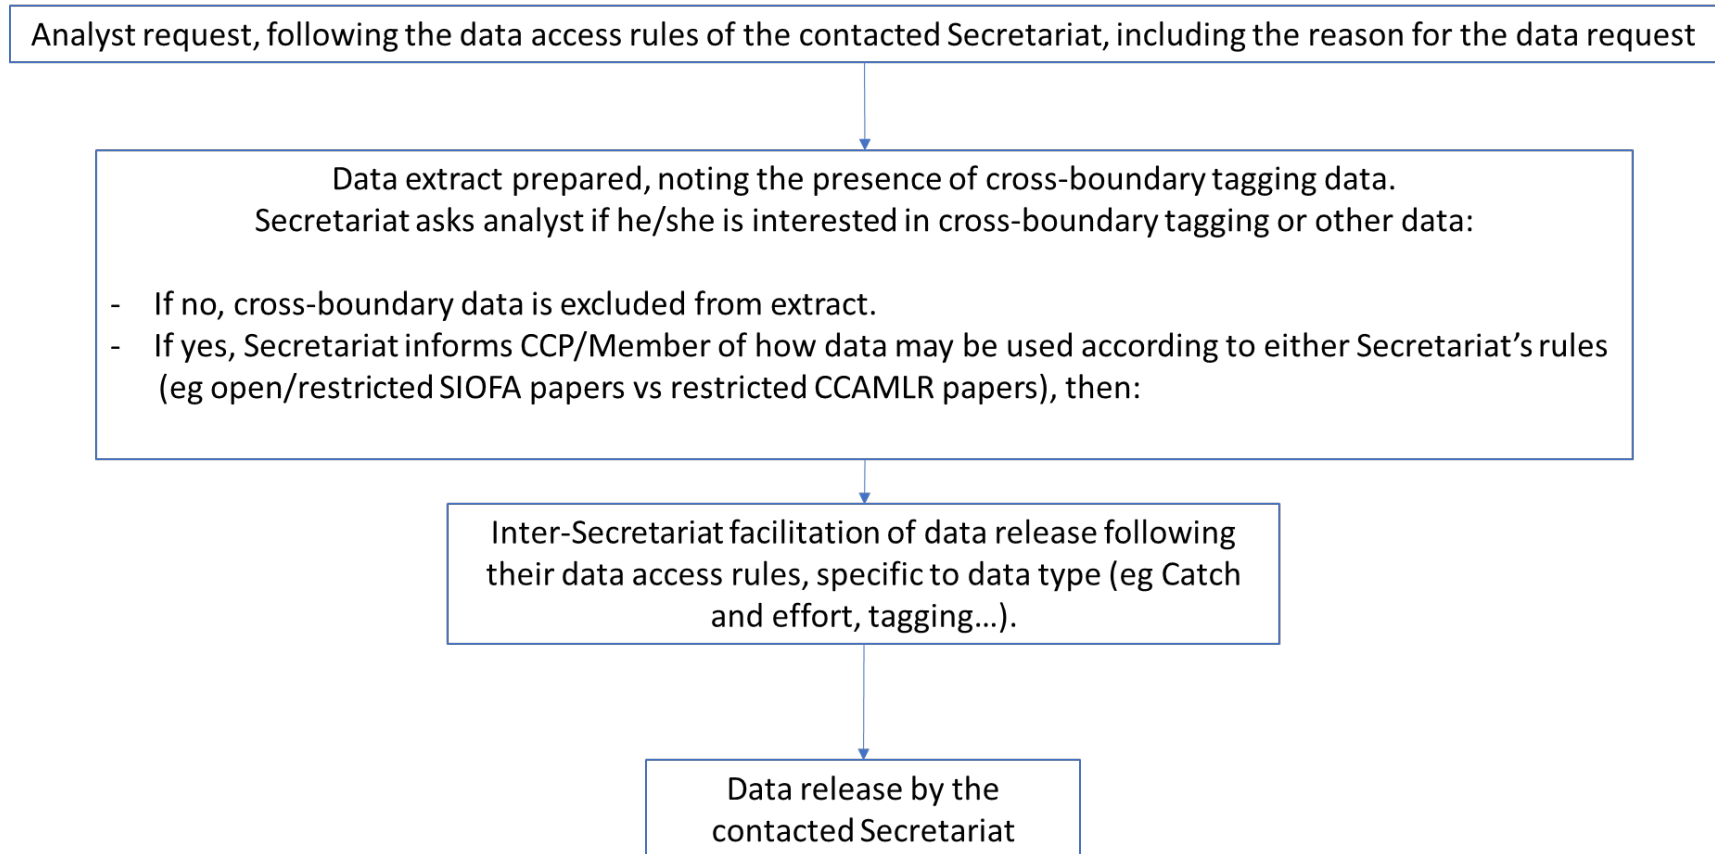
Analyst request, following the data access rules of the contacted Secretariat, including the reason for the data request

Data extract prepared, noting the presence of cross-boundary tagging data.
Secretariat asks analyst if he/she is interested in cross-boundary tagging or other data:

- If no, cross-boundary data is excluded from extract.
- If yes, Secretariat informs CCP/Member of how data may be used according to either Secretariat's rules (eg open/restricted SIOFA papers vs restricted CCAMLR papers), then:

Inter-Secretariat facilitation of data release following their data access rules, specific to data type (eg Catch and effort, tagging...).

Data release by the contacted Secretariat